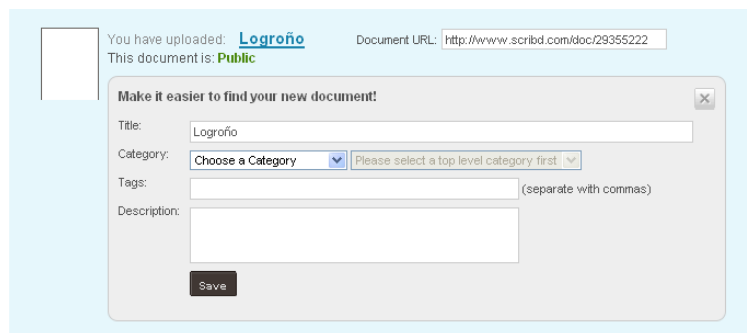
You have uploaded: Logroño
This document is: Public

Document URL: http://www.scribd.com/doc/29355222

Make it easier to find your new document!

×

Title: Logroño

Category: Choose a Category
Please select a top level category first

Tags:
(separate with commas)

Description:

Save